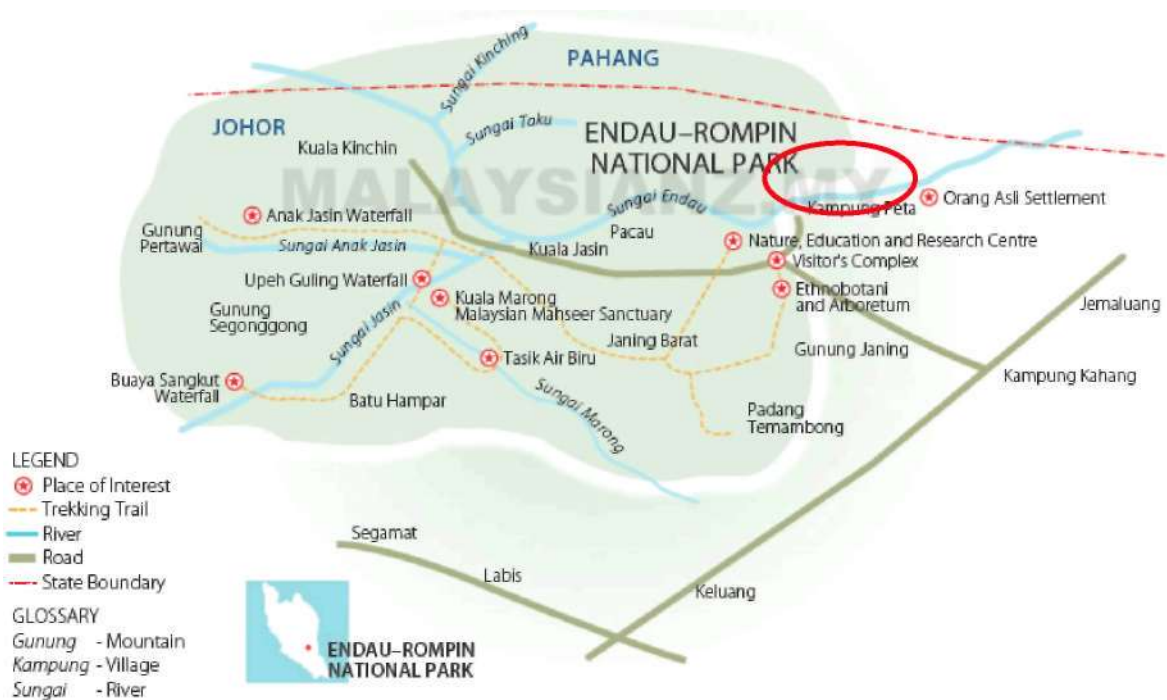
PAHANG

Sungai Kinching

JOHOR

Sungai Taku

ENDAU–ROMPIN NATIONAL PARK

Kuala Kinchin

MALAYSIANZ.MY

Sungai Endau

Kampung Peta

Orang Asli Settlement

Anak Jasin Waterfall

Gunung Pertawai

Sungai Anak Jasin

Pacau

Kuala Jasin

Nature, Education and Research Centre

Visitor's Complex

Upeh Guling Waterfall

Kuala Marong Malaysian Mahseer Sanctuary

Ethnobotani and Arboretum

Jemaluang

Gunung Segonggong

Sungai Jasin

Janing Barat

Gunung Janing

Tasik Air Biru

Kampung Kahang

Buaya Sangkut Waterfall

Batu Hampar

Sungai Marong

Padang Temambong

LEGEND
Place of Interest
Trekking Trail
River
Road
State Boundary

Segamat

Labis

GLOSSARY
Gunung - Mountain
Kampung - Village
Sungai - River

ENDAU–ROMPIN NATIONAL PARK

Keluang